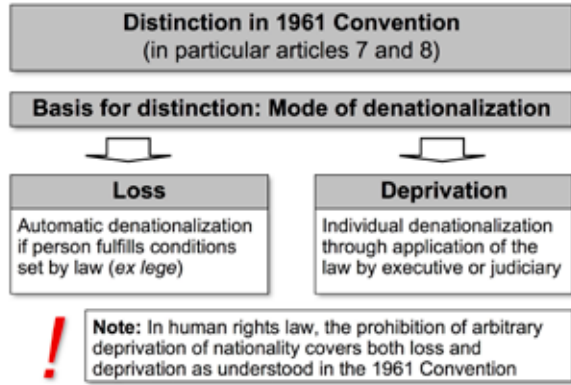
Distinction in 1961 Convention
(in particular articles 7 and 8)

Basis for distinction: Mode of denationalization

Loss

Automatic denationalization if person fulfills conditions set by law (*ex lege*)

Deprivation

Individual denationalization through application of the law by executive or judiciary

!

Note: In human rights law, the prohibition of arbitrary deprivation of nationality covers both loss and deprivation as understood in the 1961 Convention